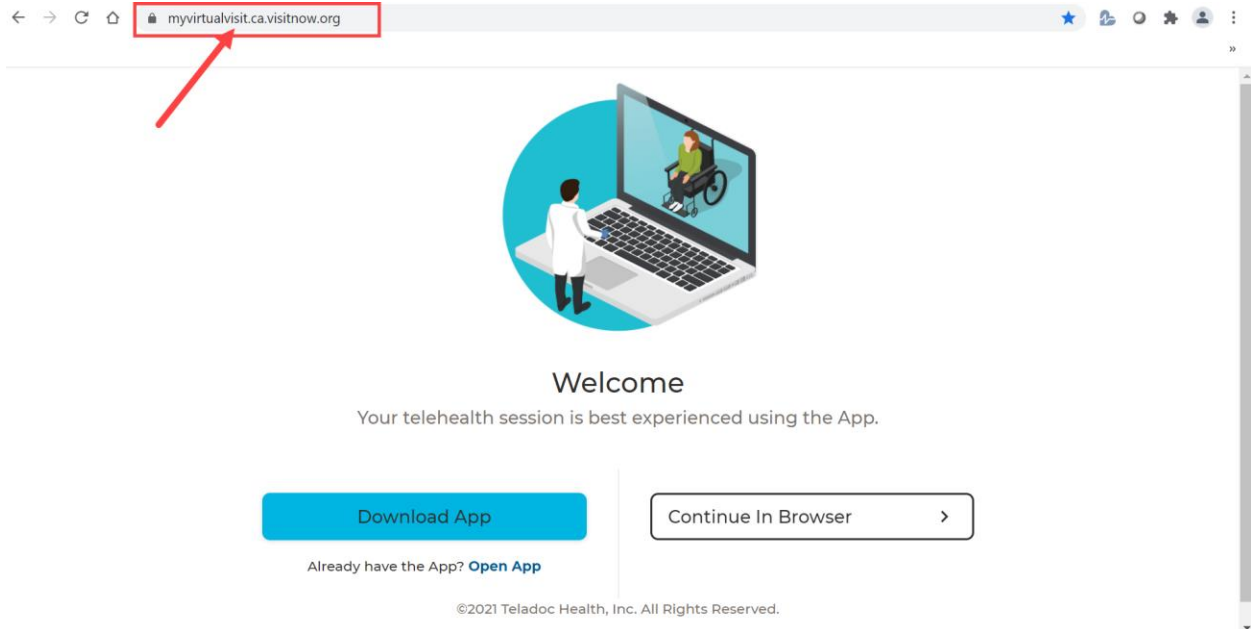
myvirtualvisit.ca.visitnow.org

Welcome

Your telehealth session is best experienced using the App.

Download App

Already have the App? Open App

Continue In Browser

©2021 Teladoc Health, Inc. All Rights Reserved.